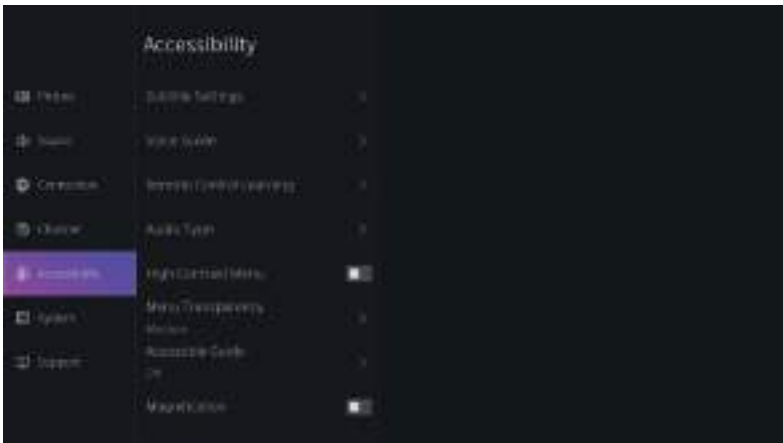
Accessibility

Picture

Sound

Connection

Channel

Accessibility

System

Support

Subtitle Settings

Voice Guide

Remote Control Learning

Audio Type

High Contrast Menu

Menu Transparency
Medium

Accessible Guide
On

Magnification